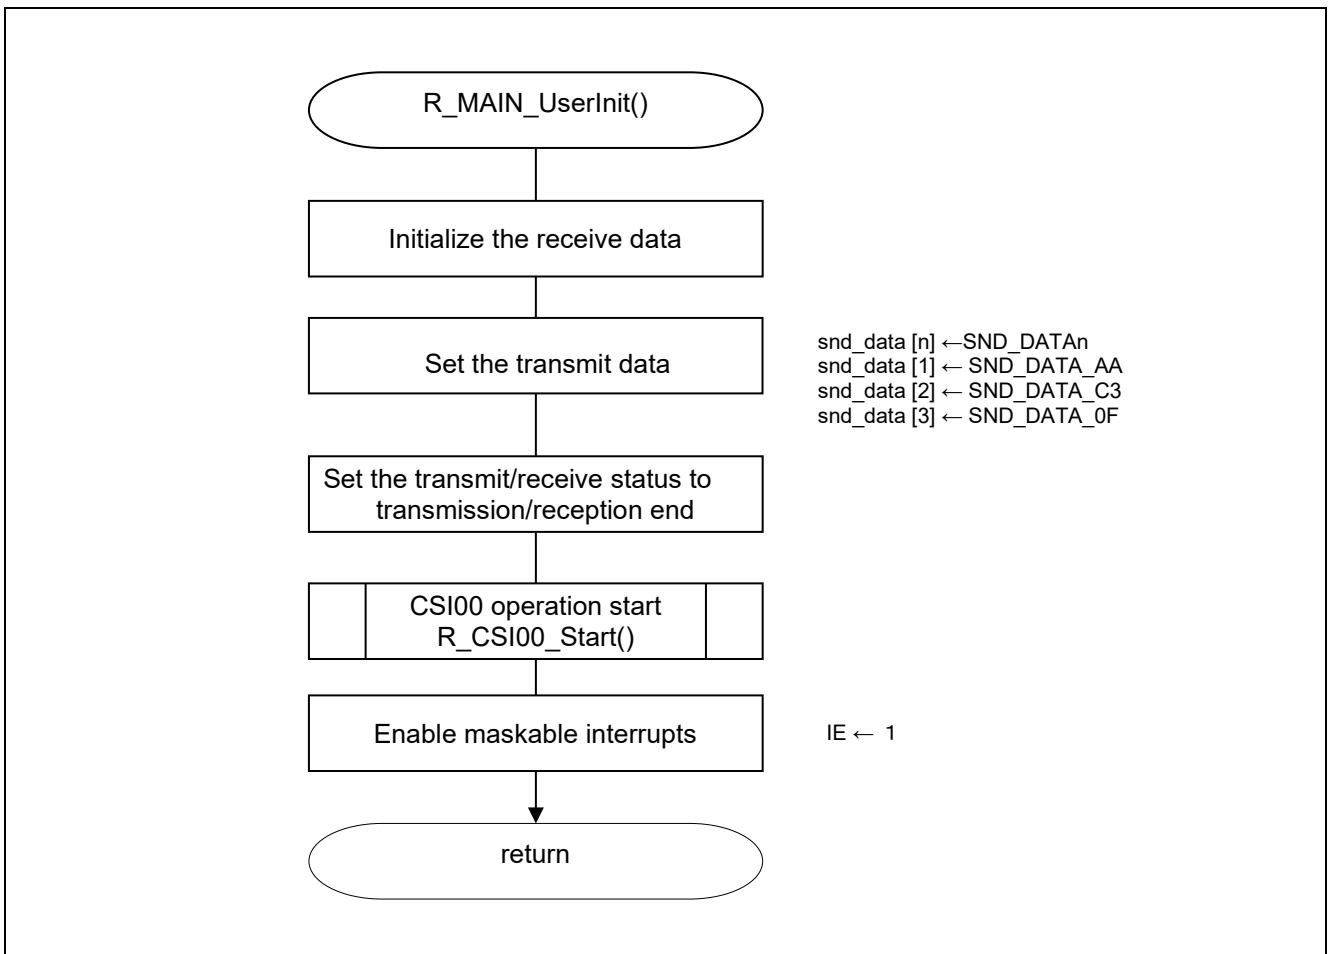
R_MAIN_UserInit()

Initialize the receive data

Set the transmit data

snd_data [n] ←SND_DATAn
snd_data [1] ← SND_DATA_AA
snd_data [2] ← SND_DATA_C3
snd_data [3] ← SND_DATA_0F

Set the transmit/receive status to transmission/reception end

CSI00 operation start
R_CSI00_Start()

Enable maskable interrupts

IE ← 1

return